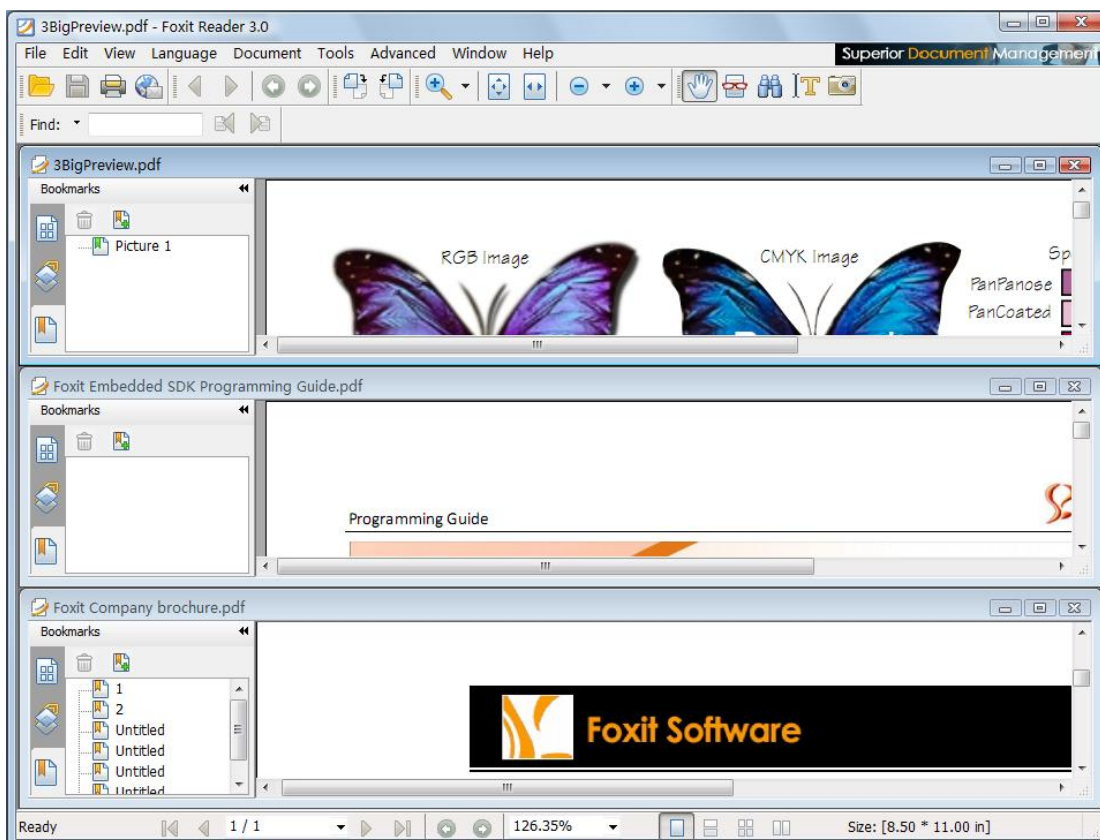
3BigPreview.pdf - Foxit Reader 3.0

File Edit View Language Document Tools Advanced Window Help

Superior Document Management

Find:

3BigPreview.pdf

Bookmarks

Picture 1

RGB Image

CMYK Image

Sp

PanPanose

PanCoated

Foxit Embedded SDK Programming Guide.pdf

Bookmarks

Programming Guide

Foxit Company brochure.pdf

Bookmarks

1
2
Untitled
Untitled
Untitled
Untitled

Foxit Software

Ready

1 / 1

126.35%

Size: [8.50 * 11.00 in]